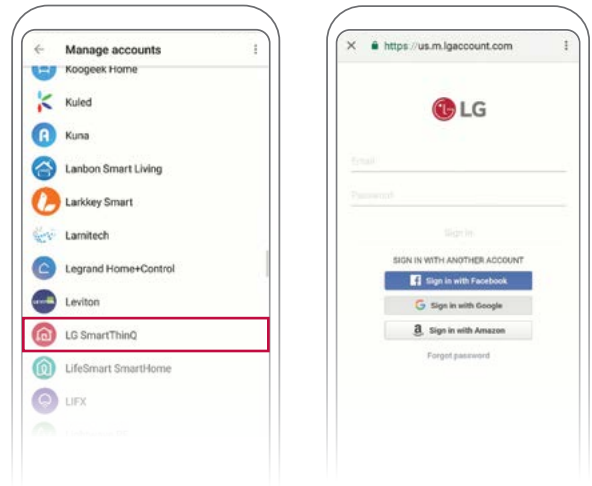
Manage accounts

Koogeek Home

Kuled

Kuna

Lanbon Smart Living

Larkkey Smart

Lamitech

Legrand Home+Control

Leviton

LG SmartThinQ

LifeSmart SmartHome

LIFX

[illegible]

https://us.m.lgaccount.com

LG

Email

Password

Sign in

SIGN IN WITH ANOTHER ACCOUNT

Sign in with Facebook

Sign in with Google

Sign in with Amazon

Forgot password